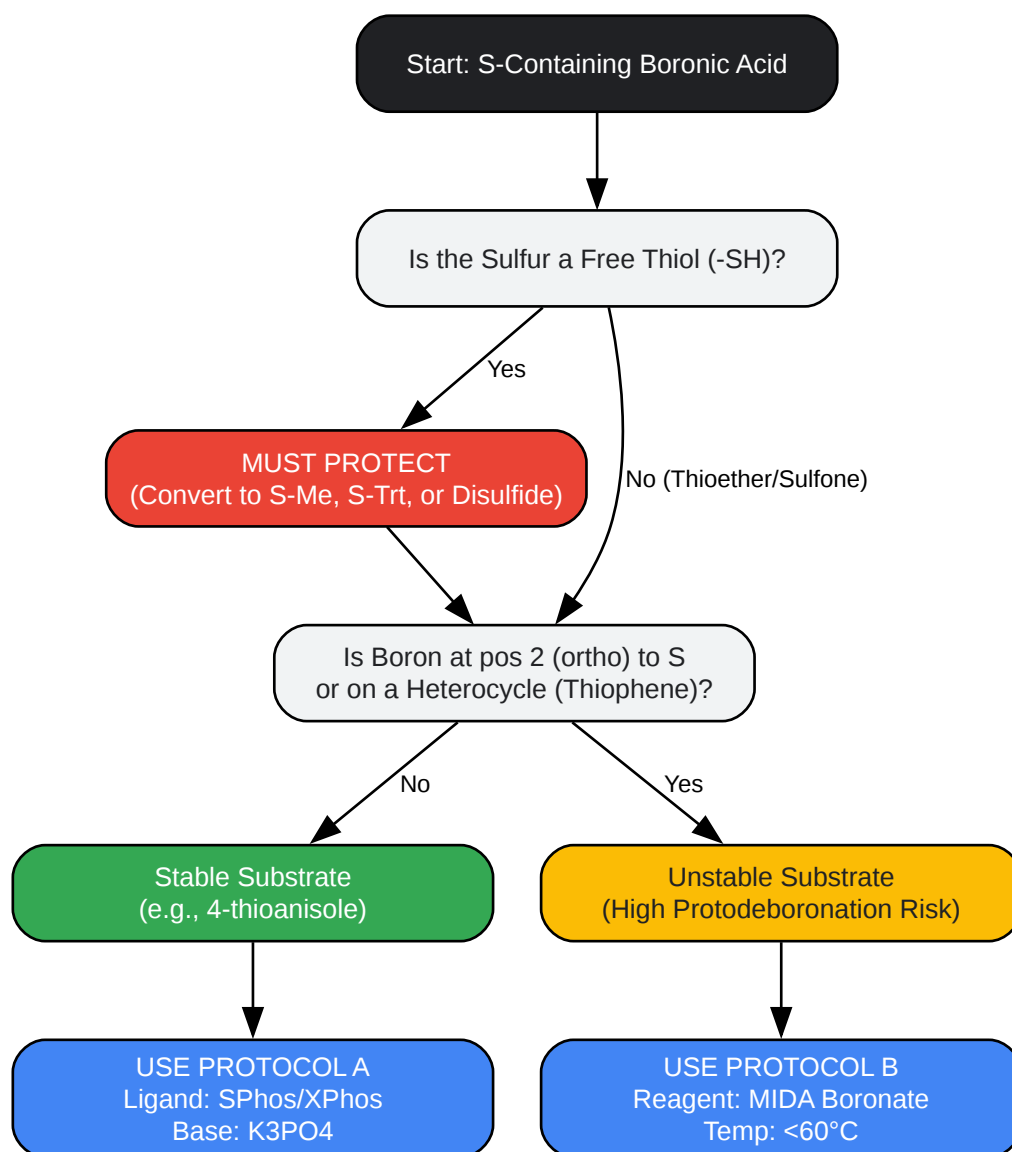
Start: S-Containing Boronic Acid

Is the Sulfur a Free Thiol (-SH)?

Yes

MUST PROTECT
(Convert to S-Me, S-Trt, or Disulfide)

No (Thioether/Sulfone)

Is Boron at pos 2 (ortho) to S
or on a Heterocycle (Thiophene)?

No

Yes

Stable Substrate
(e.g., 4-thioanisole)

Unstable Substrate
(High Protodeboronation Risk)

USE PROTOCOL A
Ligand: SPhos/XPhos
Base: K3PO4

USE PROTOCOL B
Reagent: MIDA Boronate
Temp: <60°C